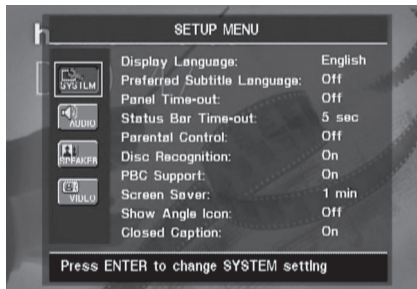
SETUP MENU

SYSTEM
AUDIO
SPEAKER
VIDEO

| | |
|---|---|
| Display Language: | English |
| Preferred Subtitle Language: | Off |
| Panel Time-out: | Off |
| Status Bar Time-out: | 5 sec |
| Parental Control: | Off |
| Disc Recognition: | On |
| PBC Support: | On |
| Screen Saver: | 1 min |
| Show Angle Icon: | Off |
| Closed Caption: | On |

Press ENTER to change SYSTEM setting